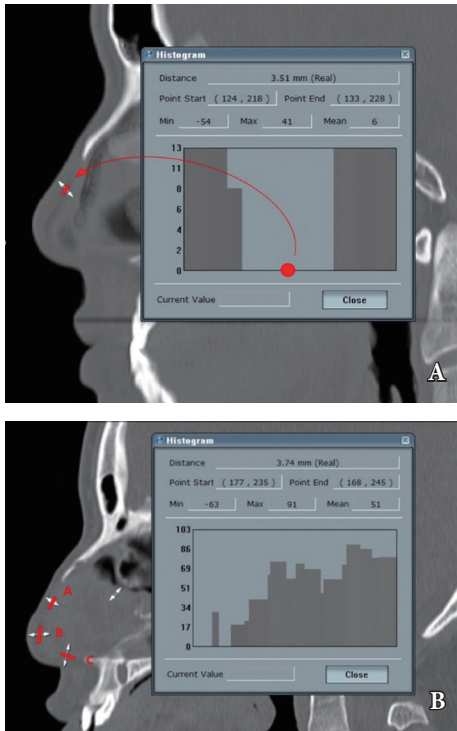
Histogram

Distance 3.51 mm (Real)

Point Start ( 124 , 218 ) Point End ( 133 , 228 )

Min -54 Max 41 Mean 6

13
11
8
6
4
2
0

Current Value

Close

A

Histogram

Distance 3.74 mm (Real)

Point Start ( 177 , 235 ) Point End ( 168 , 245 )

Min -63 Max 91 Mean 51

103
86
69
51
34
17
0

Current Value

Close

A
B
C

B